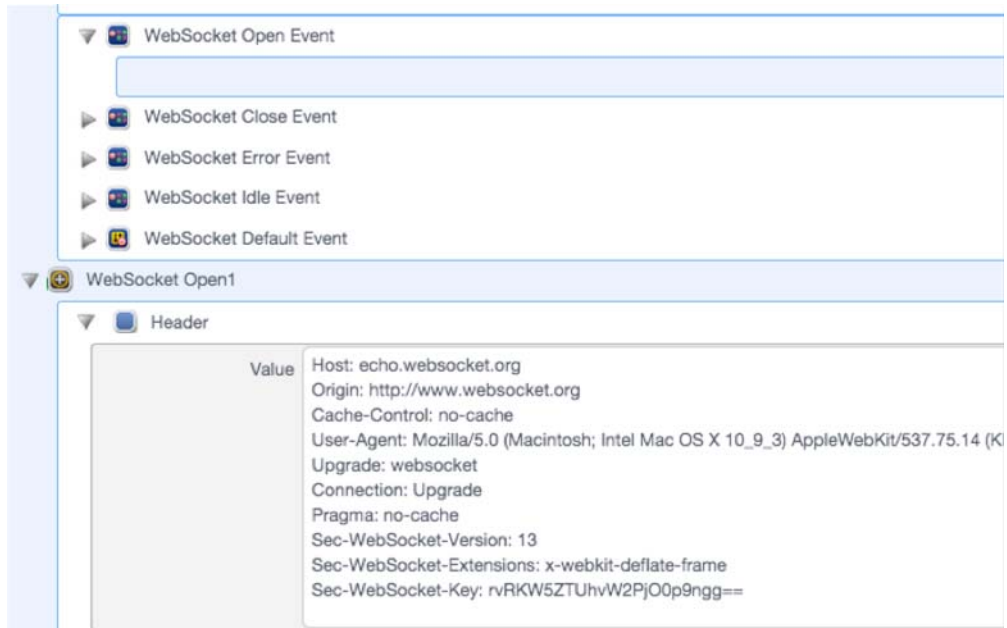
WebSocket Open Event

WebSocket Close Event

WebSocket Error Event

WebSocket Idle Event

WebSocket Default Event

WebSocket Open1

Header

Value

Host: echo.websocket.org
Origin: http://www.websocket.org
Cache-Control: no-cache
User-Agent: Mozilla/5.0 (Macintosh; Intel Mac OS X 10_9_3) AppleWebKit/537.75.14 (K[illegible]
Upgrade: websocket
Connection: Upgrade
Pragma: no-cache
Sec-WebSocket-Version: 13
Sec-WebSocket-Extensions: x-webkit-deflate-frame
Sec-WebSocket-Key: rvRKW5ZTUhvW2PjO0p9ngg==